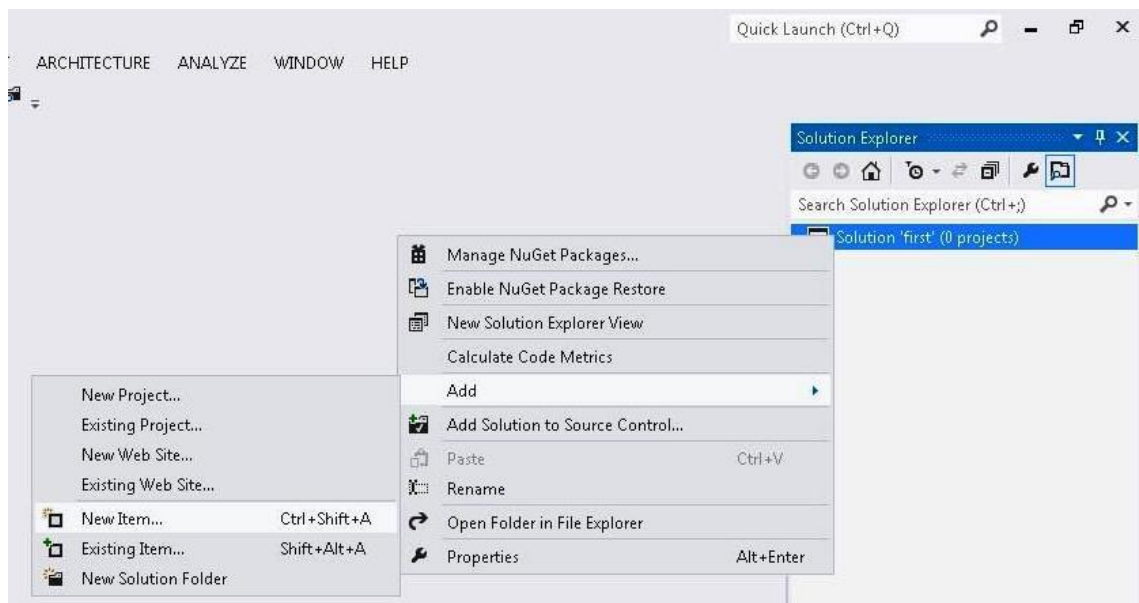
Quick Launch (Ctrl+Q)

ARCHITECTURE ANALYZE WINDOW HELP

Solution Explorer

Search Solution Explorer (Ctrl+;)

Solution 'first' (0 projects)

Manage NuGet Packages...
Enable NuGet Package Restore
New Solution Explorer View
Calculate Code Metrics
Add
Add Solution to Source Control...
Paste Ctrl+V
Rename
Open Folder in File Explorer
Properties Alt+Enter

New Project...
Existing Project...
New Web Site...
Existing Web Site...
New Item... Ctrl+Shift+A
Existing Item... Shift+Alt+A
New Solution Folder